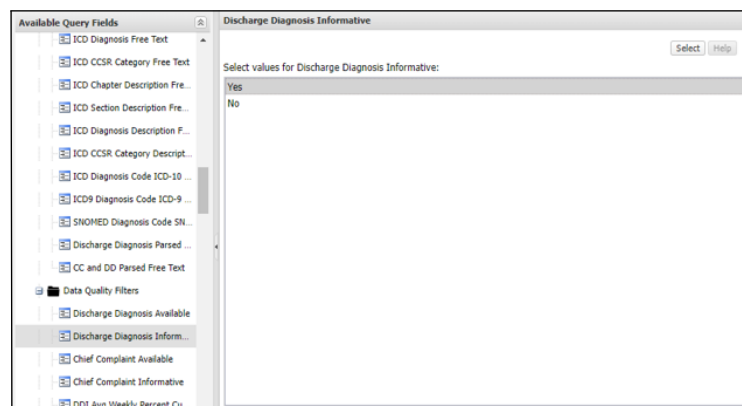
Available Query Fields

ICD Diagnosis Free Text

ICD CCSR Category Free Text

ICD Chapter Description Fre...

ICD Section Description Fre...

ICD Diagnosis Description F...

ICD CCSR Category Descript...

ICD Diagnosis Code ICD-10 ...

ICD9 Diagnosis Code ICD-9 ...

SNOMED Diagnosis Code SN...

Discharge Diagnosis Parsed ...

CC and DD Parsed Free Text

Data Quality Filters

Discharge Diagnosis Available

Discharge Diagnosis Inform...

Chief Complaint Available

Chief Complaint Informative

DDI Avg Weekly Percent Cu...

Discharge Diagnosis Informative

Select Help

Select values for Discharge Diagnosis Informative:

Yes

No